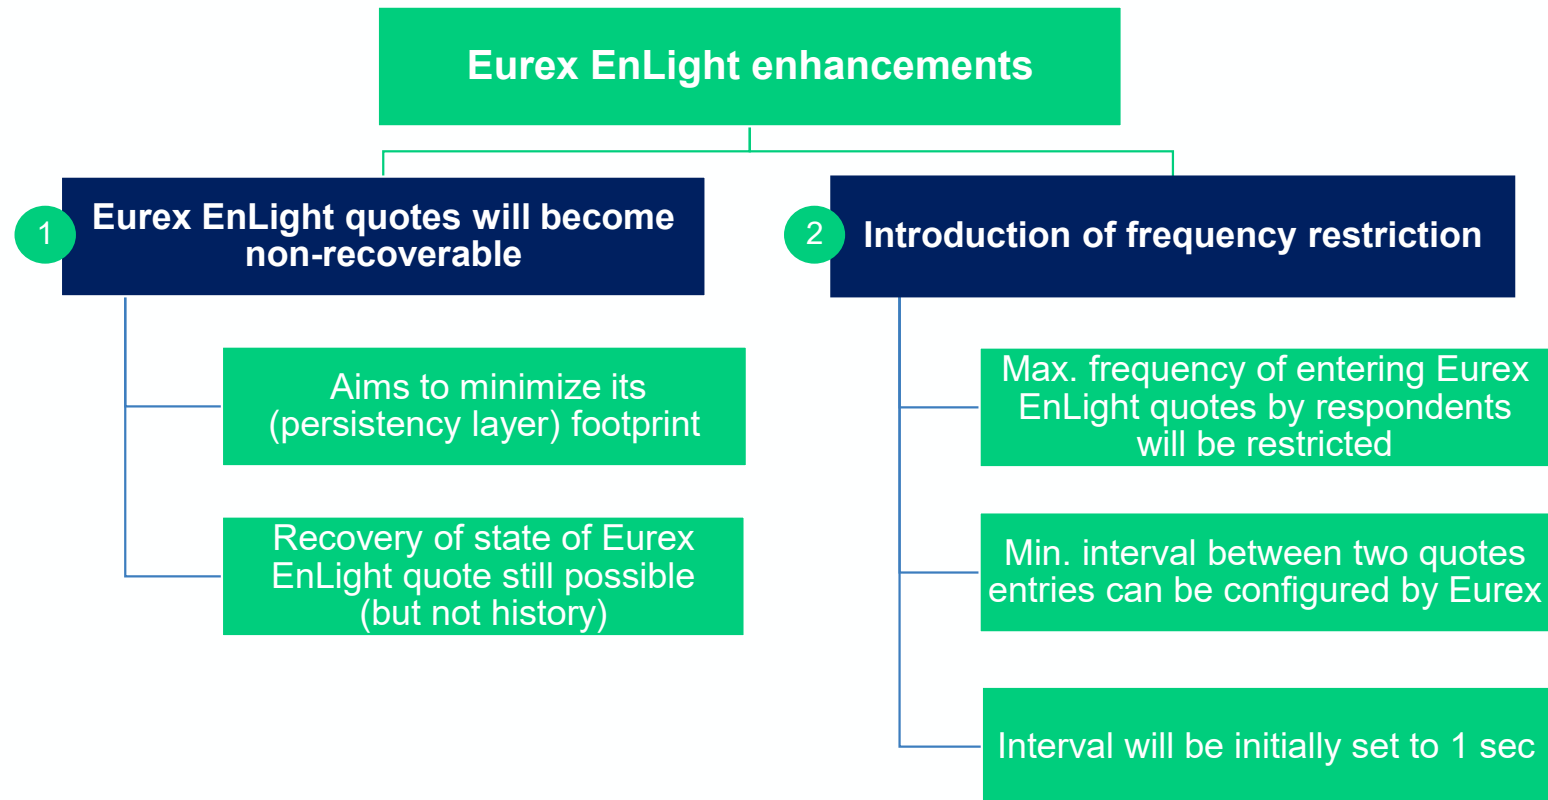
Eurex EnLight enhancements

1

Eurex EnLight quotes will become non-recoverable

Aims to minimize its (persistency layer) footprint

Recovery of state of Eurex EnLight quote still possible (but not history)

2

Introduction of frequency restriction

Max. frequency of entering Eurex EnLight quotes by respondents will be restricted

Min. interval between two quotes entries can be configured by Eurex

Interval will be initially set to 1 sec